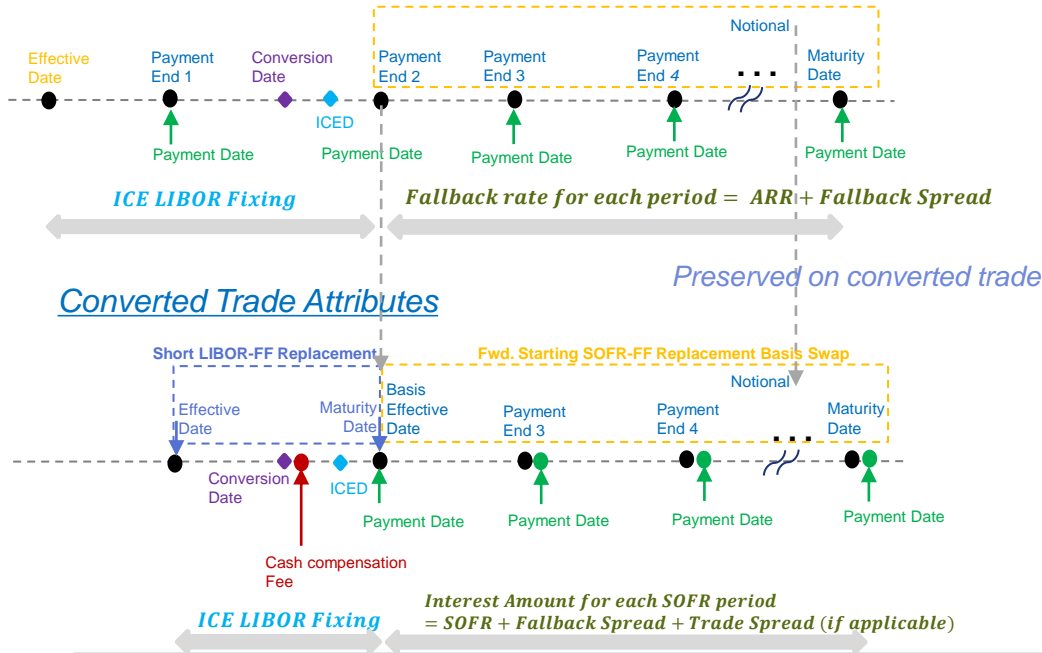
Notional

Effective Date

Payment End 1

Conversion Date

ICED

Payment End 2

Payment End 3

Payment End 4

...

Maturity Date

Payment Date

Payment Date

Payment Date

Payment Date

Payment Date

ICE LIBOR Fixing

$Fallback\ rate\ for\ each\ period = ARR + Fallback\ Spread$

Preserved on converted trade

Converted Trade Attributes

Short LIBOR-FF Replacement

Fwd. Starting SOFR-FF Replacement Basis Swap

Notional

Effective Date

Maturity Date

Basis Effective Date

Payment End 3

Payment End 4

...

Maturity Date

Conversion Date

ICED

Payment Date

Payment Date

Payment Date

Payment Date

Cash compensation Fee

ICE LIBOR Fixing

$Interest\ Amount\ for\ each\ SOFR\ period$
$= SOFR + Fallback\ Spread + Trade\ Spread\ (if\ applicable)$